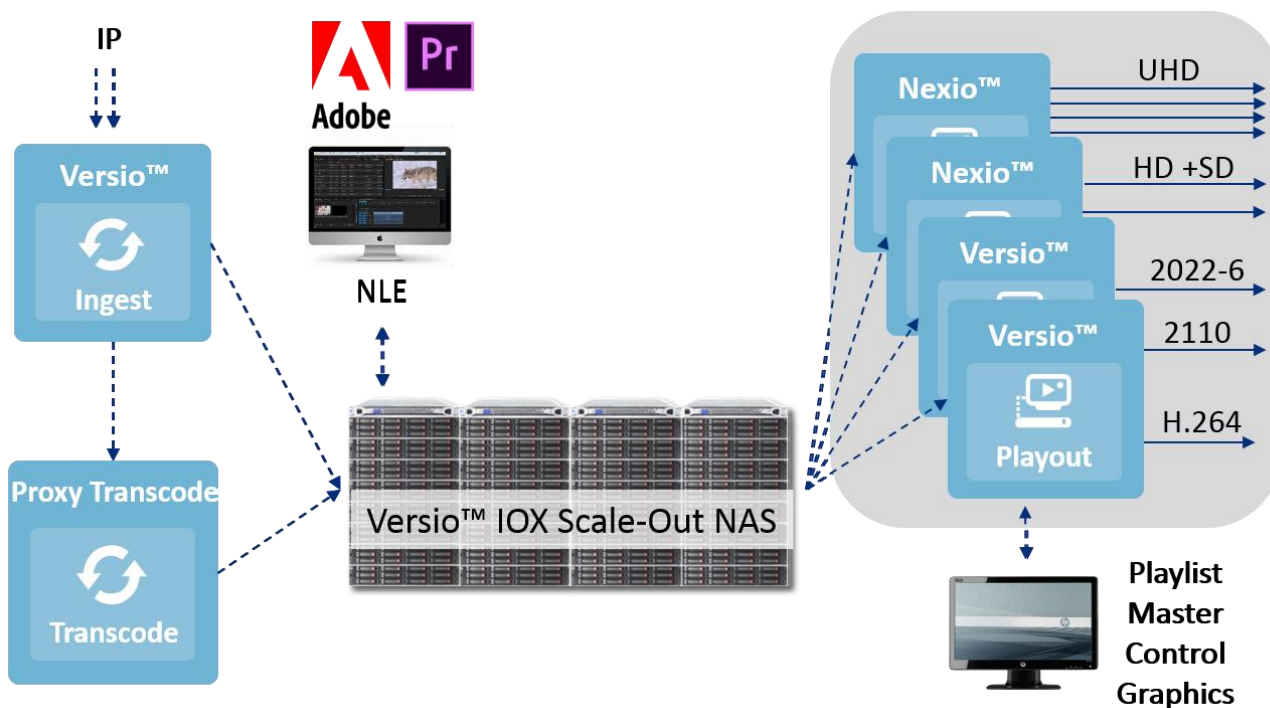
IP

Versio™

Ingest

Proxy Transcode

Transcode

Adobe

Pr

NLE

Versio™ IOX Scale-Out NAS

Nexio™

Nexio™

Versio™

Versio™

Playout

UHD

HD +SD

2022-6

2110

H.264

Playlist
Master
Control
Graphics